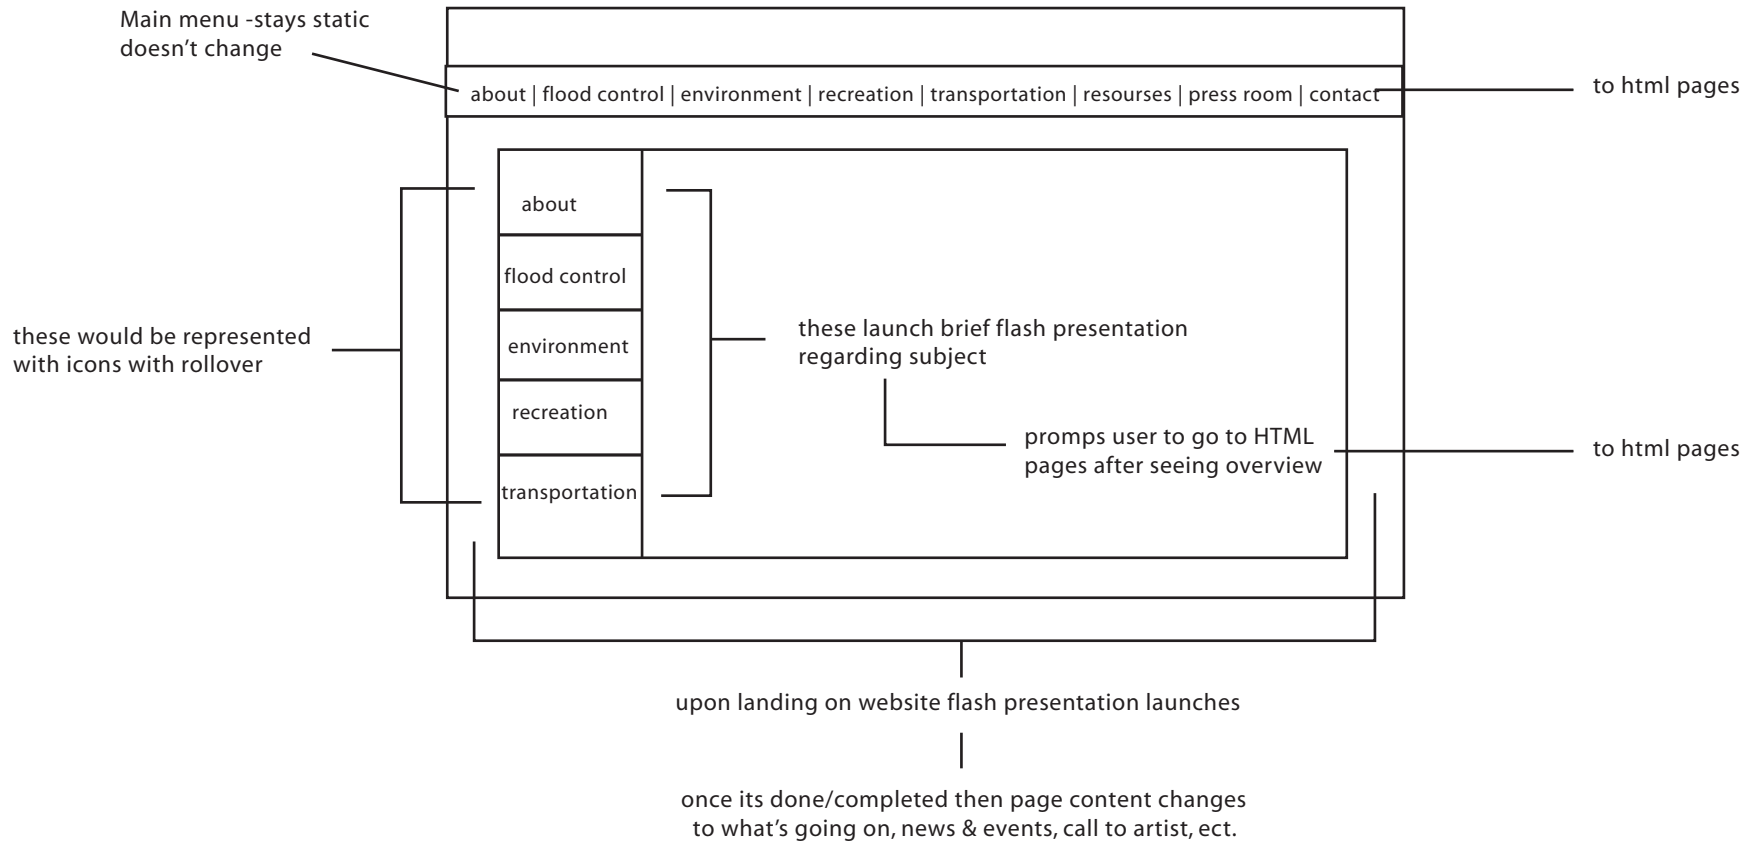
Main menu -stays static doesn't change

about | flood control | environment | recreation | transportation | resourses | press room | contact

to html pages

about

flood control

environment

recreation

transportation

these would be represented with icons with rollover

these launch brief flash presentation regarding subject

promps user to go to HTML pages after seeing overview

to html pages

upon landing on website flash presentation launches

once its done/completed then page content changes to what's going on, news & events, call to artist, ect.